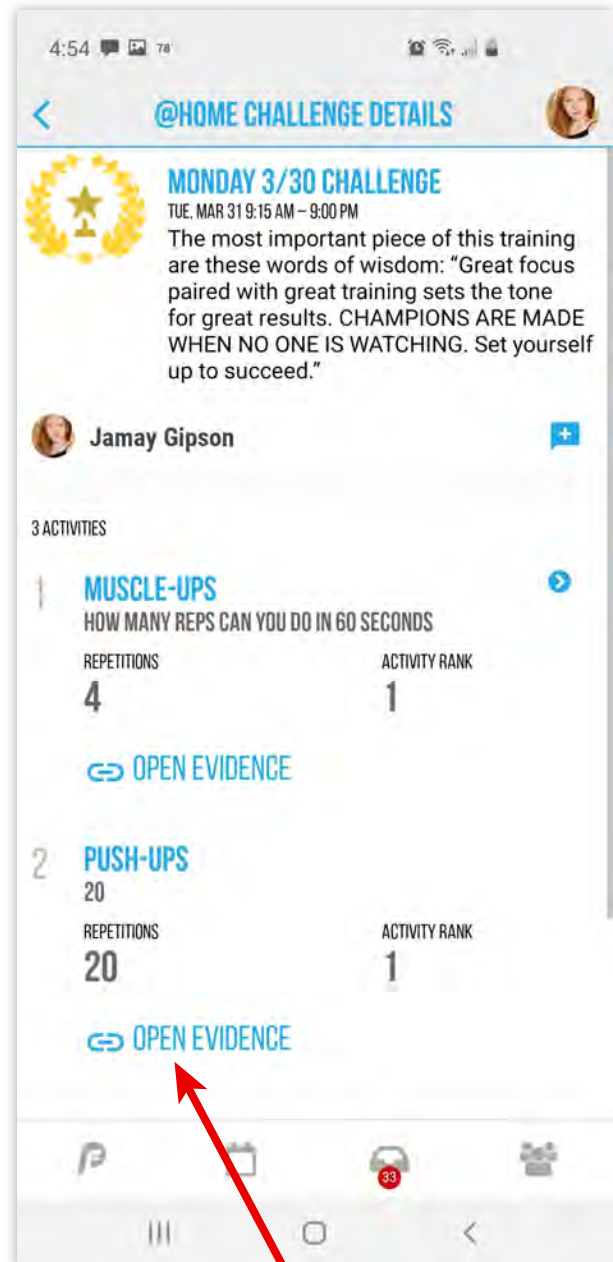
4:54 78°

<

@HOME CHALLENGE DETAILS

MONDAY 3/30 CHALLENGE

TUE, MAR 31 9:15 AM – 9:00 PM

The most important piece of this training are these words of wisdom: "Great focus paired with great training sets the tone for great results. CHAMPIONS ARE MADE WHEN NO ONE IS WATCHING. Set yourself up to succeed."

Jamay Gipson

3 ACTIVITIES

1 MUSCLE-UPS

HOW MANY REPS CAN YOU DO IN 60 SECONDS

| REPETITIONS | ACTIVITY RANK |
|---|---|
| 4 | 1 |

OPEN EVIDENCE

2 PUSH-UPS

20

| REPETITIONS | ACTIVITY RANK |
|---|---|
| 20 | 1 |

OPEN EVIDENCE

33